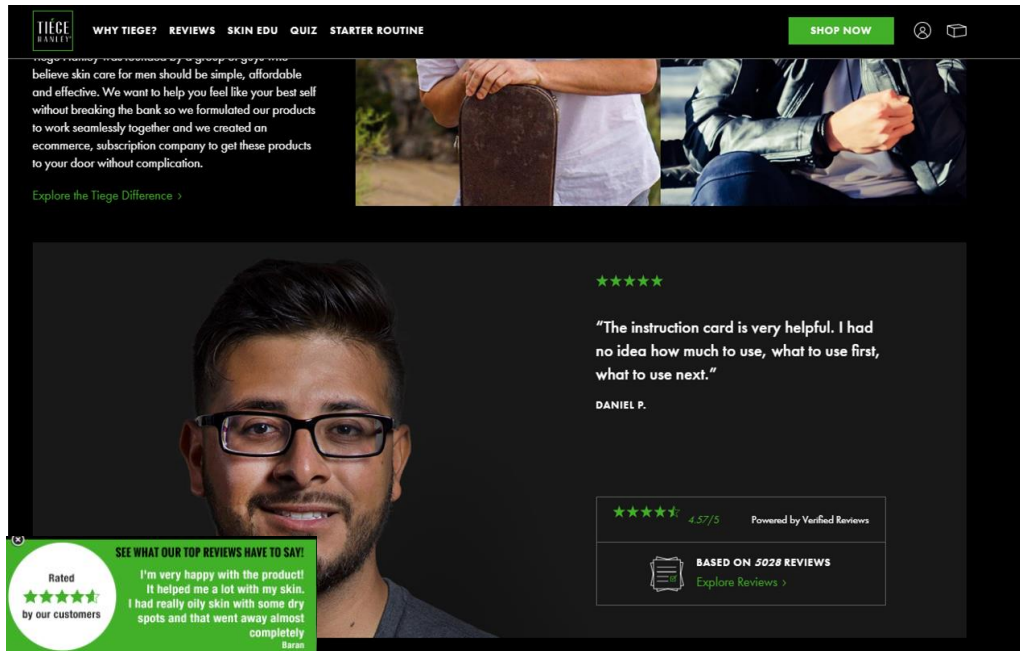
TIEGE HANLEY

WHY TIEGE? REVIEWS SKIN EDU QUIZ STARTER ROUTINE

SHOP NOW

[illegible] believe skin care for men should be simple, affordable and effective. We want to help you feel like your best self without breaking the bank so we formulated our products to work seamlessly together and we created an ecommerce, subscription company to get these products to your door without complication.

Explore the Tiege Difference ›

★★★★★

"The instruction card is very helpful. I had no idea how much to use, what to use first, what to use next."

DANIEL P.

★★★★★ 4.57/5 Powered by Verified Reviews

BASED ON 5028 REVIEWS
Explore Reviews ›

Rated
★★★★★
by our customers

SEE WHAT OUR TOP REVIEWS HAVE TO SAY!

I'm very happy with the product! It helped me a lot with my skin. I had really oily skin with some dry spots and that went away almost completely

Baran